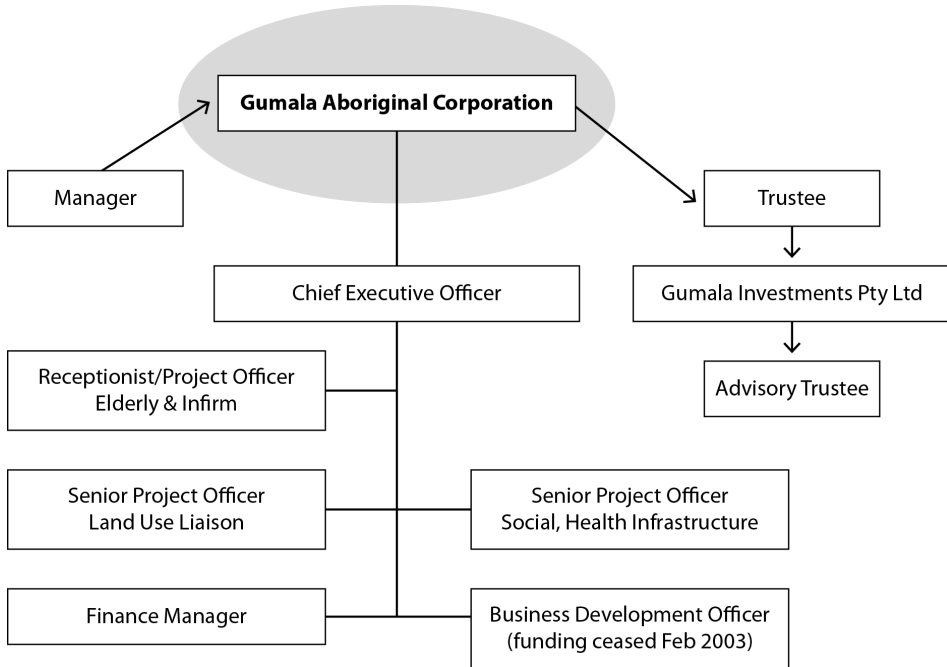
Gumala Aboriginal Corporation

Manager

Trustee

Gumala Investments Pty Ltd

Advisory Trustee

Chief Executive Officer

Receptionist/Project Officer Elderly & Infirm

Senior Project Officer Land Use Liaison

Senior Project Officer Social, Health Infrastructure

Finance Manager

Business Development Officer (funding ceased Feb 2003)